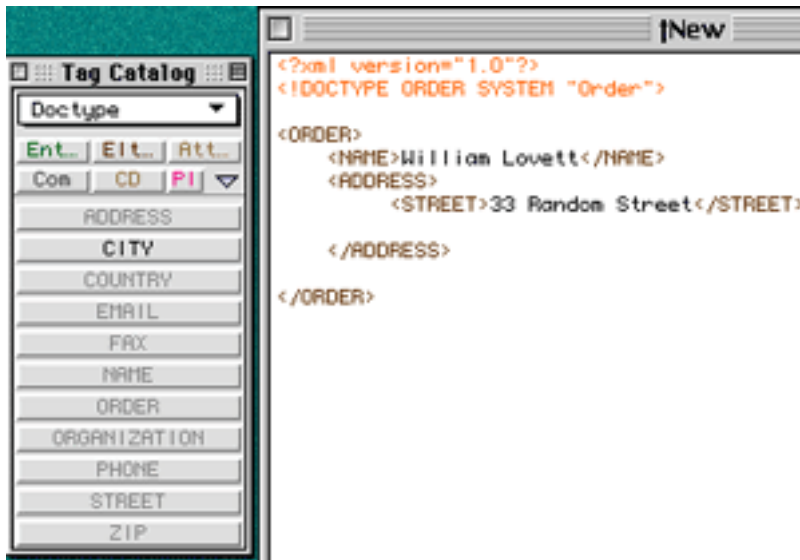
Tag Catalog

Doctype

Ent... Elt... Att...

Com CD PI

ADDRESS

CITY

COUNTRY

EMAIL

FAX

NAME

ORDER

ORGANIZATION

PHONE

STREET

ZIP

†New

<?xml version="1.0"?>
<!DOCTYPE ORDER SYSTEM "Order">

<ORDER>
<NAME>William Lovett</NAME>
<ADDRESS>
<STREET>33 Random Street</STREET>

</ADDRESS>

</ORDER>